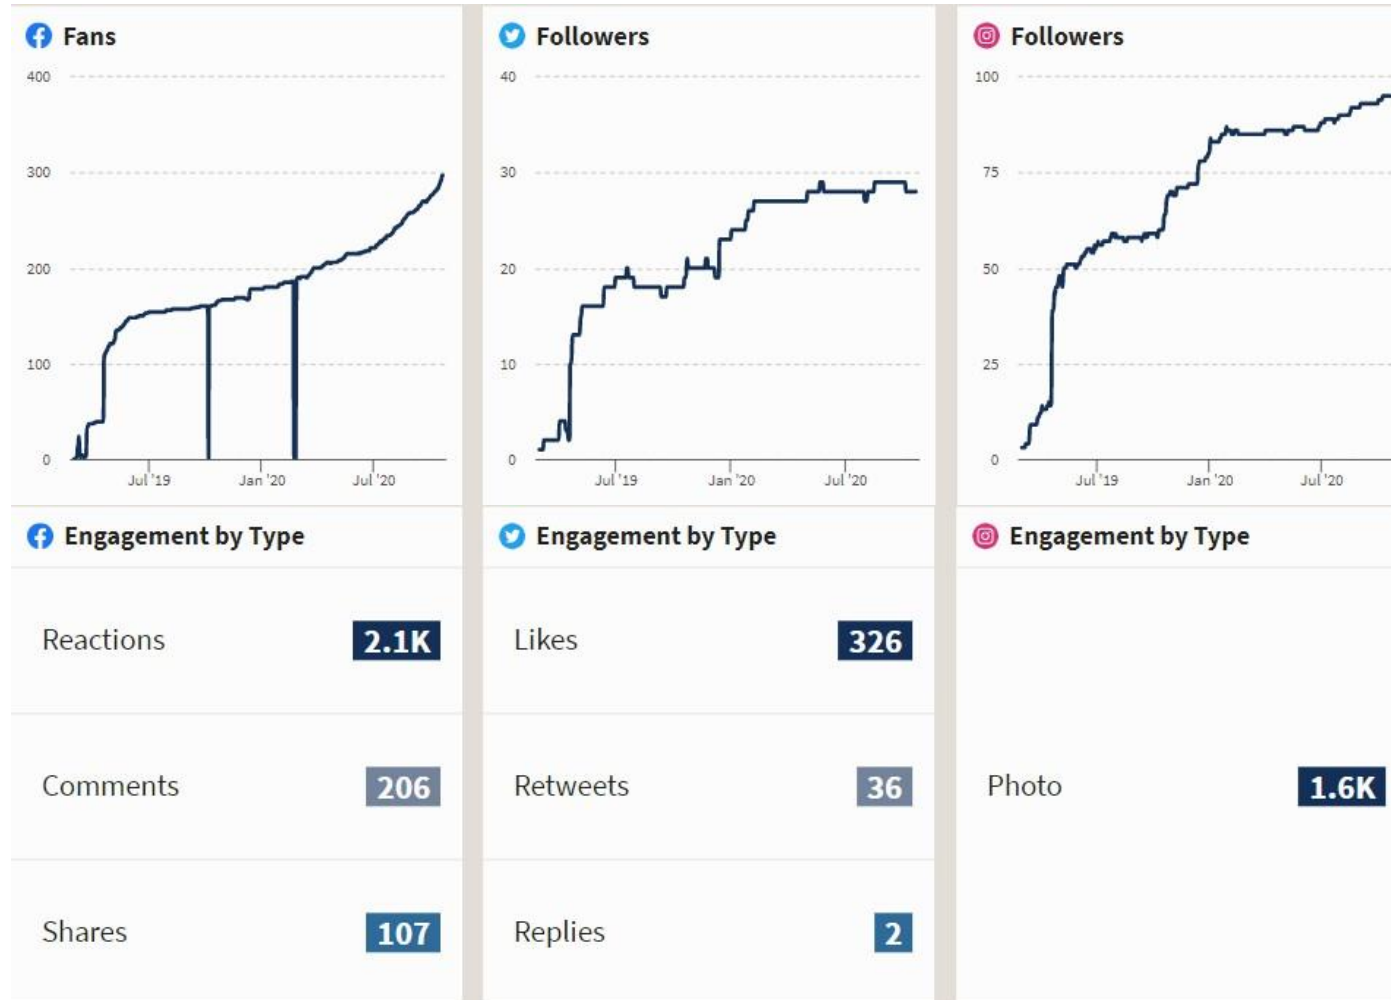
Fans

400
300
200
100
0
Jul '19
Jan '20
Jul '20

Followers

40
30
20
10
0
Jul '19
Jan '20
Jul '20

Followers

100
75
50
25
0
Jul '19
Jan '20
Jul '20

Engagement by Type

Reactions 2.1K

Comments 206

Shares 107

Engagement by Type

Likes 326

Retweets 36

Replies 2

Engagement by Type

Photo 1.6K